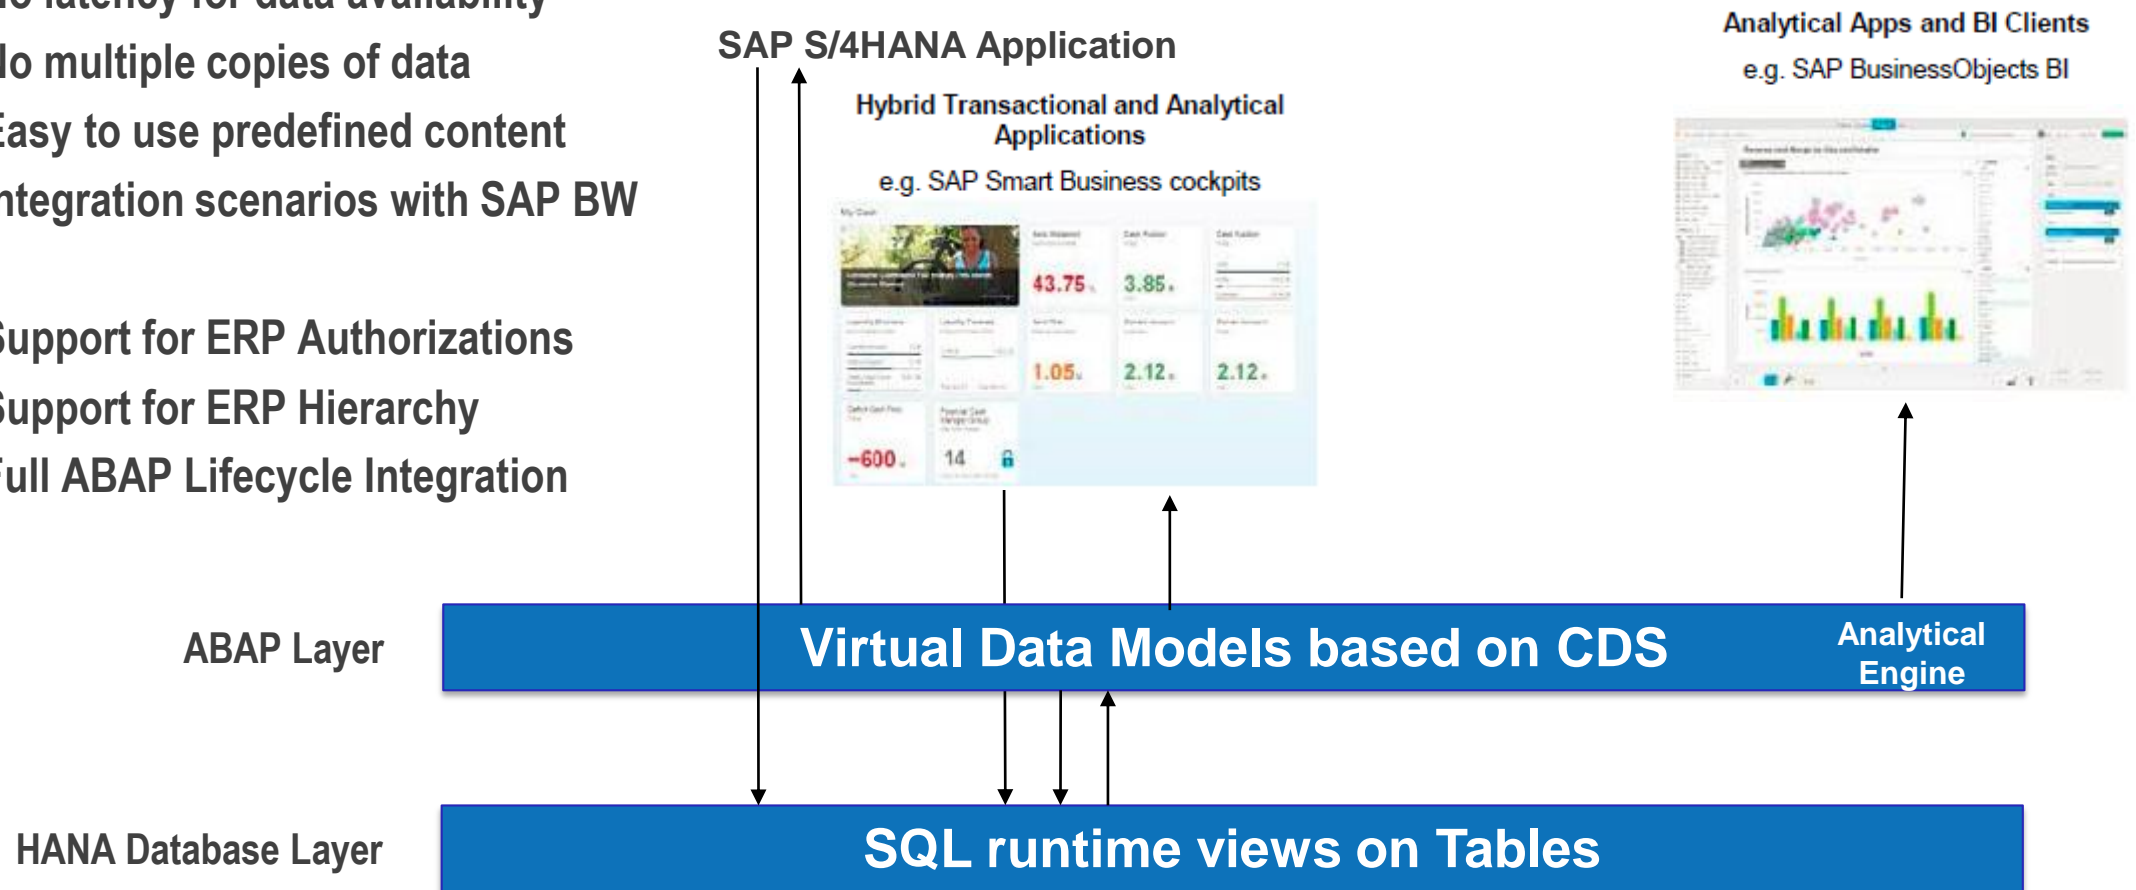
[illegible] latency for data availability
lo multiple copies of data
Easy to use predefined content
ntegration scenarios with SAP BW

Support for ERP Authorizations
Support for ERP Hierarchy
Full ABAP Lifecycle Integration

SAP S/4HANA Application

Hybrid Transactional and Analytical Applications

e.g. SAP Smart Business cockpits

43.75

3.85

1.05

2.12

2.12

-600

14

Analytical Apps and BI Clients

e.g. SAP BusinessObjects BI

ABAP Layer

Virtual Data Models based on CDS

Analytical Engine

HANA Database Layer

SQL runtime views on Tables